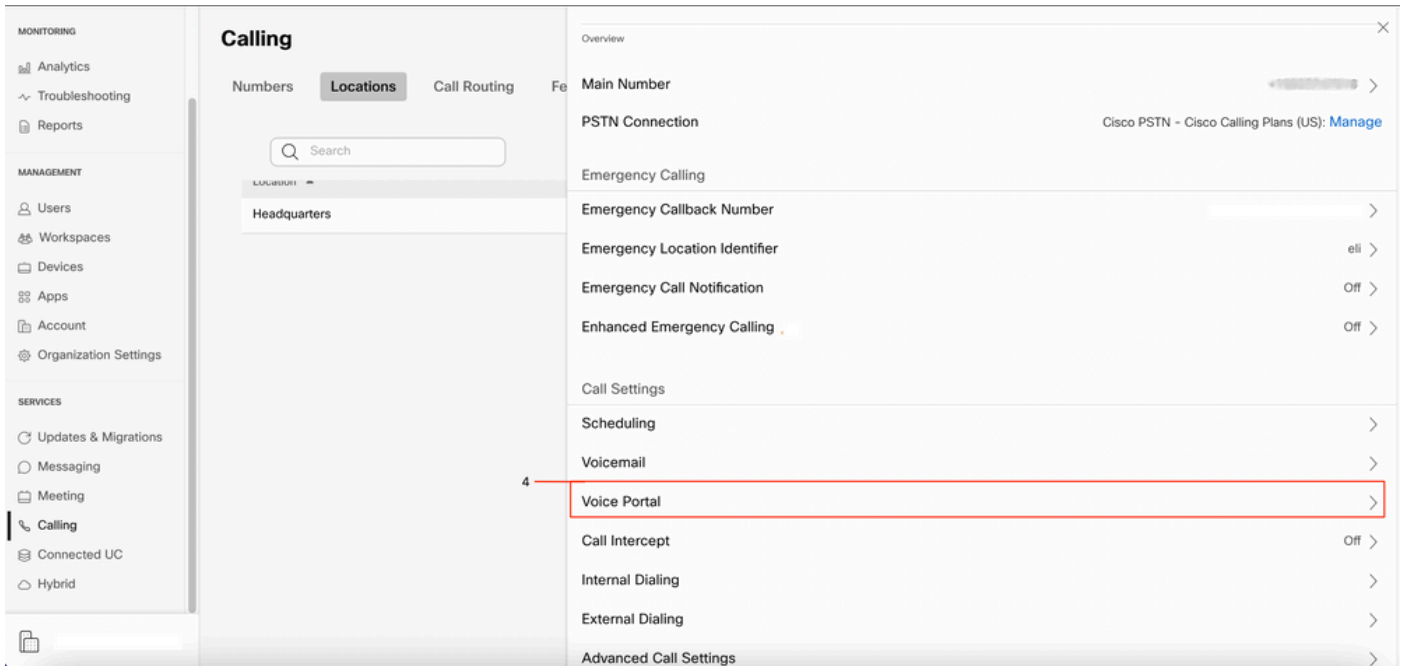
MONITORING

Analytics

Troubleshooting

Reports

MANAGEMENT

Users

Workspaces

Devices

Apps

Account

Organization Settings

SERVICES

Updates & Migrations

Messaging

Meeting

Calling

Connected UC

Hybrid

Calling

Numbers Locations Call Routing Fe

Search

Location

Headquarters

Overview

Main Number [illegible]

PSTN Connection Cisco PSTN - Cisco Calling Plans (US): Manage

Emergency Calling

Emergency Callback Number

Emergency Location Identifier eli

Emergency Call Notification Off

Enhanced Emergency Calling Off

Call Settings

Scheduling

Voicemail

4

Voice Portal

Call Intercept Off

Internal Dialing

External Dialing

Advanced Call Settings